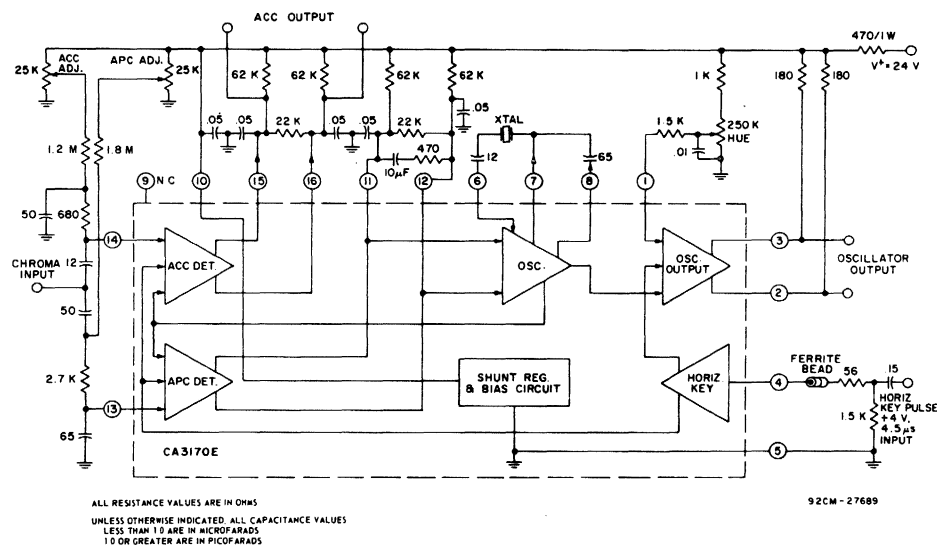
ACC OUTPUT

470/1W

V+ = 24 V

25K ACC ADJ.

APC ADJ. 25K

62 K

62 K

62 K

62 K

1 K

180

180

1.2 M

1.8 M

.05

.05

22 K

.05

.05

22 K

.05

XTAL

1.5 K

250 K HUE

.01

10µF

470

12

65

9 N C

10

15

16

11

12

6

7

8

1

50

680

14

CHROMA INPUT

12

ACC DET.

OSC.

OSC. OUTPUT

3

2

OSCILLATOR OUTPUT

50

APC DET.

SHUNT REG. & BIAS CIRCUIT

HORIZ KEY

4

FERRITE BEAD

56

15

2.7 K

13

1.5 K

HORIZ KEY PULSE +4 V, 4.5µs INPUT

65

CA3170E

5

ALL RESISTANCE VALUES ARE IN OHMS

UNLESS OTHERWISE INDICATED, ALL CAPACITANCE VALUES LESS THAN 1.0 ARE IN MICROFARADS 1.0 OR GREATER ARE IN PICOFARADS

92CM-27689